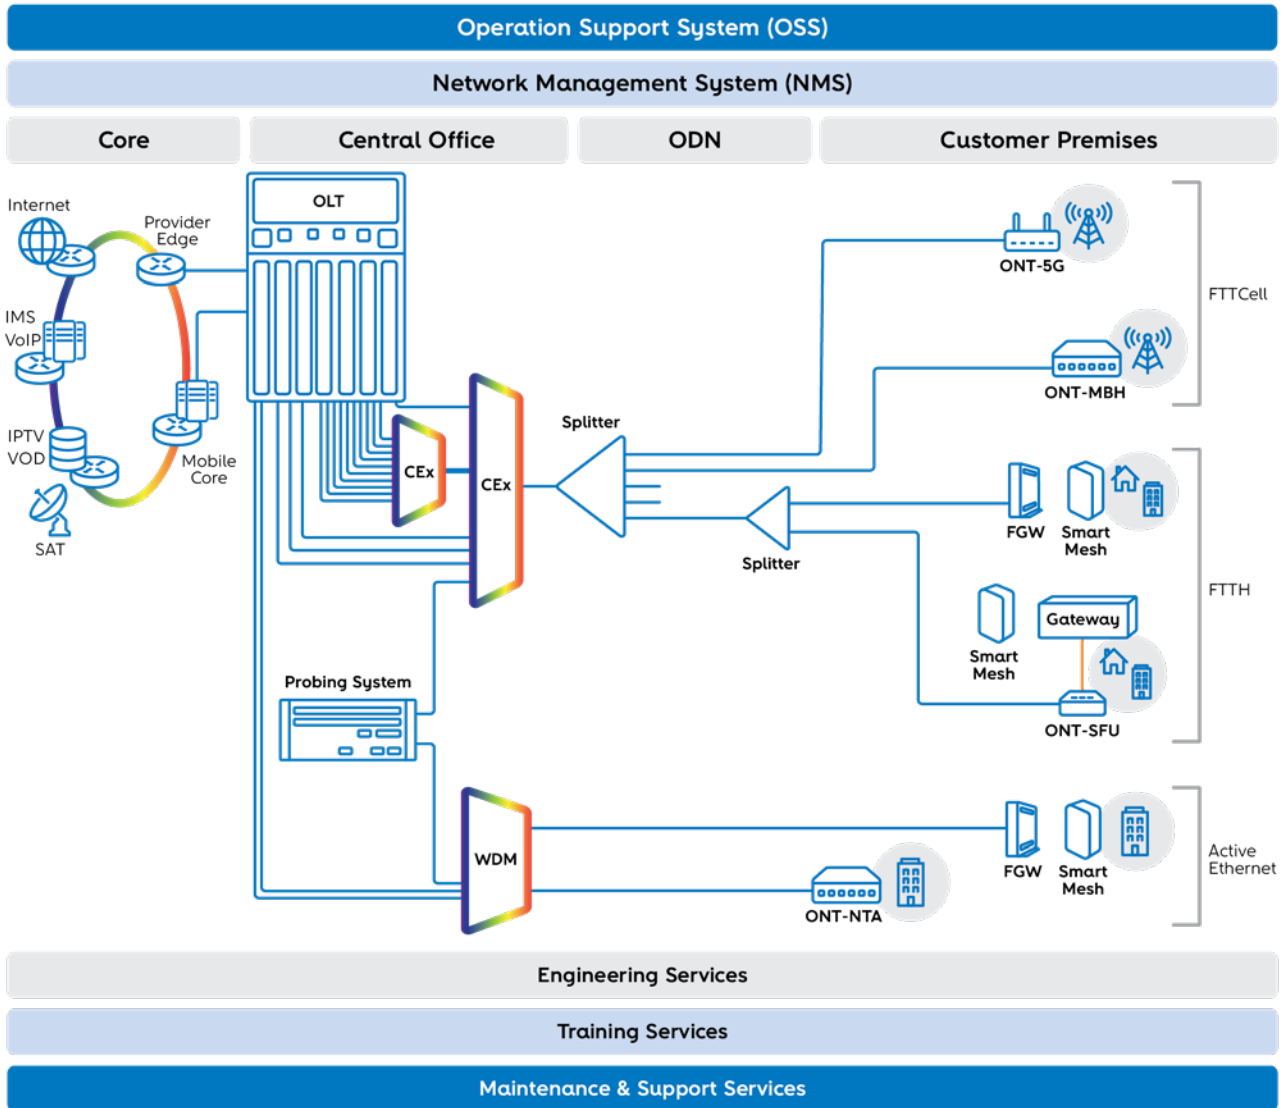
Operation Support System (OSS)

Network Management System (NMS)

Core

Central Office

ODN

Customer Premises

Internet

Provider Edge

IMS VoIP

IPTV VOD

SAT

Mobile Core

OLT

CEx

CEx

Splitter

Splitter

Probing System

WDM

ONT-5G

ONT-MBH

FTTCell

FGW

Smart Mesh

FTTH

Gateway

Smart Mesh

ONT-SFU

FGW

Smart Mesh

ONT-NTA

Active Ethernet

Engineering Services

Training Services

Maintenance & Support Services